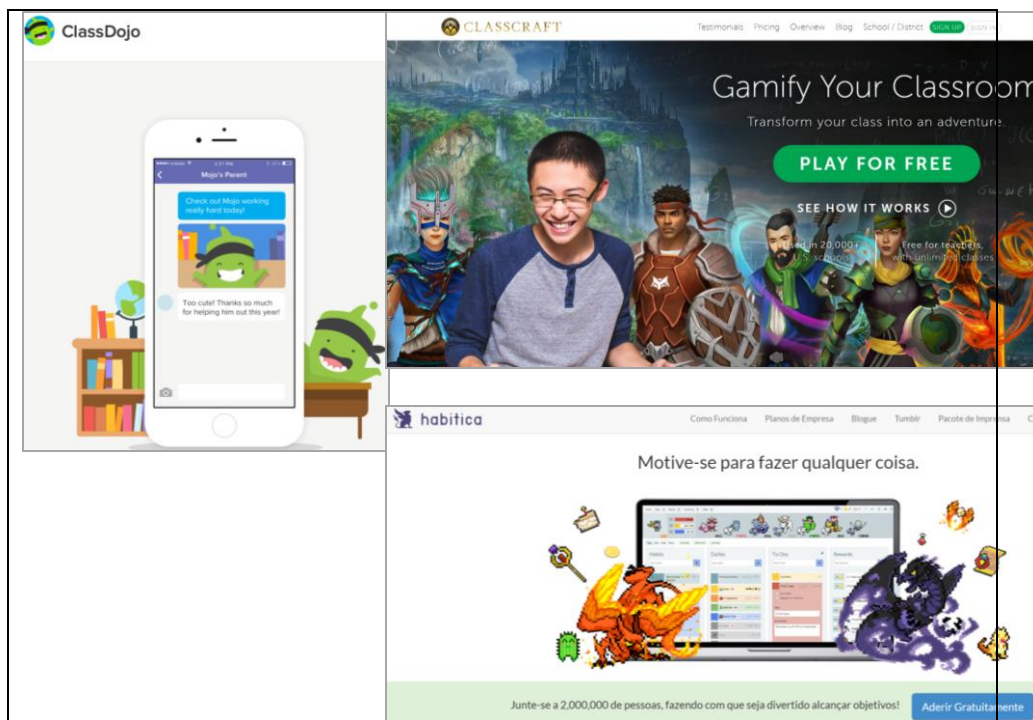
ClassDojo

Mojo's Parent

Check out Mojo working really hard today!

Too cute! Thanks so much for helping him out this year!

CLASSCRAFT

Testimonials Pricing Overview Blog School / District SIGN UP SIGN I

Gamify Your Classroom

Transform your class into an adventure.

PLAY FOR FREE

SEE HOW IT WORKS

Used in 20,000+ U.S. schools

Free for teachers, with unlimited classes

habitica

Como Funciona Planos de Empresa Blogue Tumblr Pacote de Imprensa C

Motive-se para fazer qualquer coisa.

Habits Dailies To-Dos Rewards

Junte-se a 2,000,000 de pessoas, fazendo com que seja divertido alcançar objetivos!

Aderir Gratuitamente